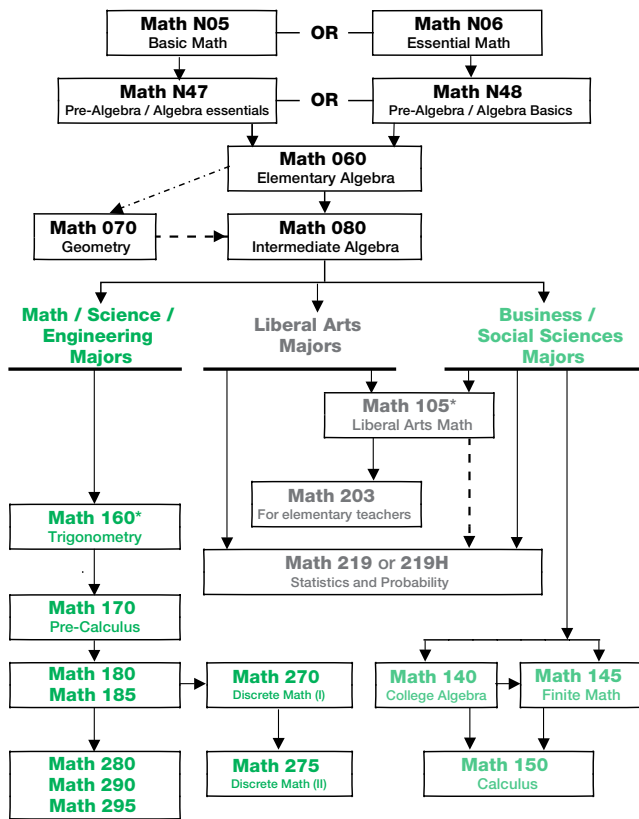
Math N05
Basic Math

OR

Math N06
Essential Math

Math N47
Pre-Algebra / Algebra essentials

OR

Math N48
Pre-Algebra / Algebra Basics

Math 060
Elementary Algebra

Math 070
Geometry

Math 080
Intermediate Algebra

Math / Science / Engineering Majors

Liberal Arts Majors

Business / Social Sciences Majors

Math 105*
Liberal Arts Math

Math 203
For elementary teachers

Math 160*
Trigonometry

Math 219 or 219H
Statistics and Probability

Math 170
Pre-Calculus

Math 180
Math 185

Math 270
Discrete Math (I)

Math 140
College Algebra

Math 145
Finite Math

Math 280
Math 290
Math 295

Math 275
Discrete Math (II)

Math 150
Calculus